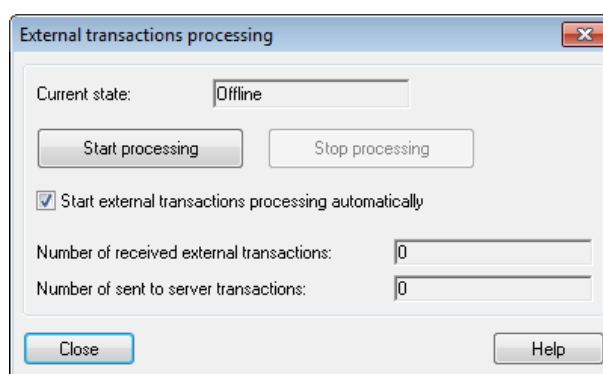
External transactions processing

Current state: Offline

Start processing

Stop processing

Start external transactions processing automatically

Number of received external transactions: 0

Number of sent to server transactions: 0

Close

Help